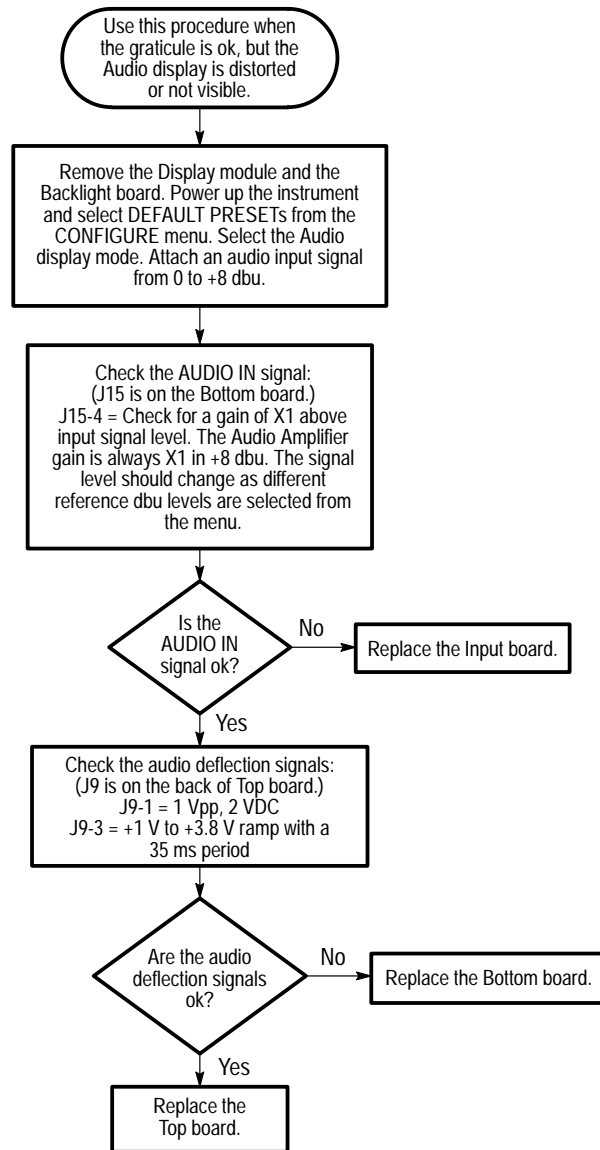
Use this procedure when the graticule is ok, but the Audio display is distorted or not visible.

Remove the Display module and the Backlight board. Power up the instrument and select DEFAULT PRESETs from the CONFIGURE menu. Select the Audio display mode. Attach an audio input signal from 0 to +8 dbu.

Check the AUDIO IN signal:
(J15 is on the Bottom board.)
J15-4 = Check for a gain of X1 above input signal level. The Audio Amplifier gain is always X1 in +8 dbu. The signal level should change as different reference dbu levels are selected from the menu.

Is the AUDIO IN signal ok?

No

Replace the Input board.

Yes

Check the audio deflection signals:
(J9 is on the back of Top board.)
J9-1 = 1 Vpp, 2 VDC
J9-3 = +1 V to +3.8 V ramp with a 35 ms period

Are the audio deflection signals ok?

No

Replace the Bottom board.

Yes

Replace the Top board.